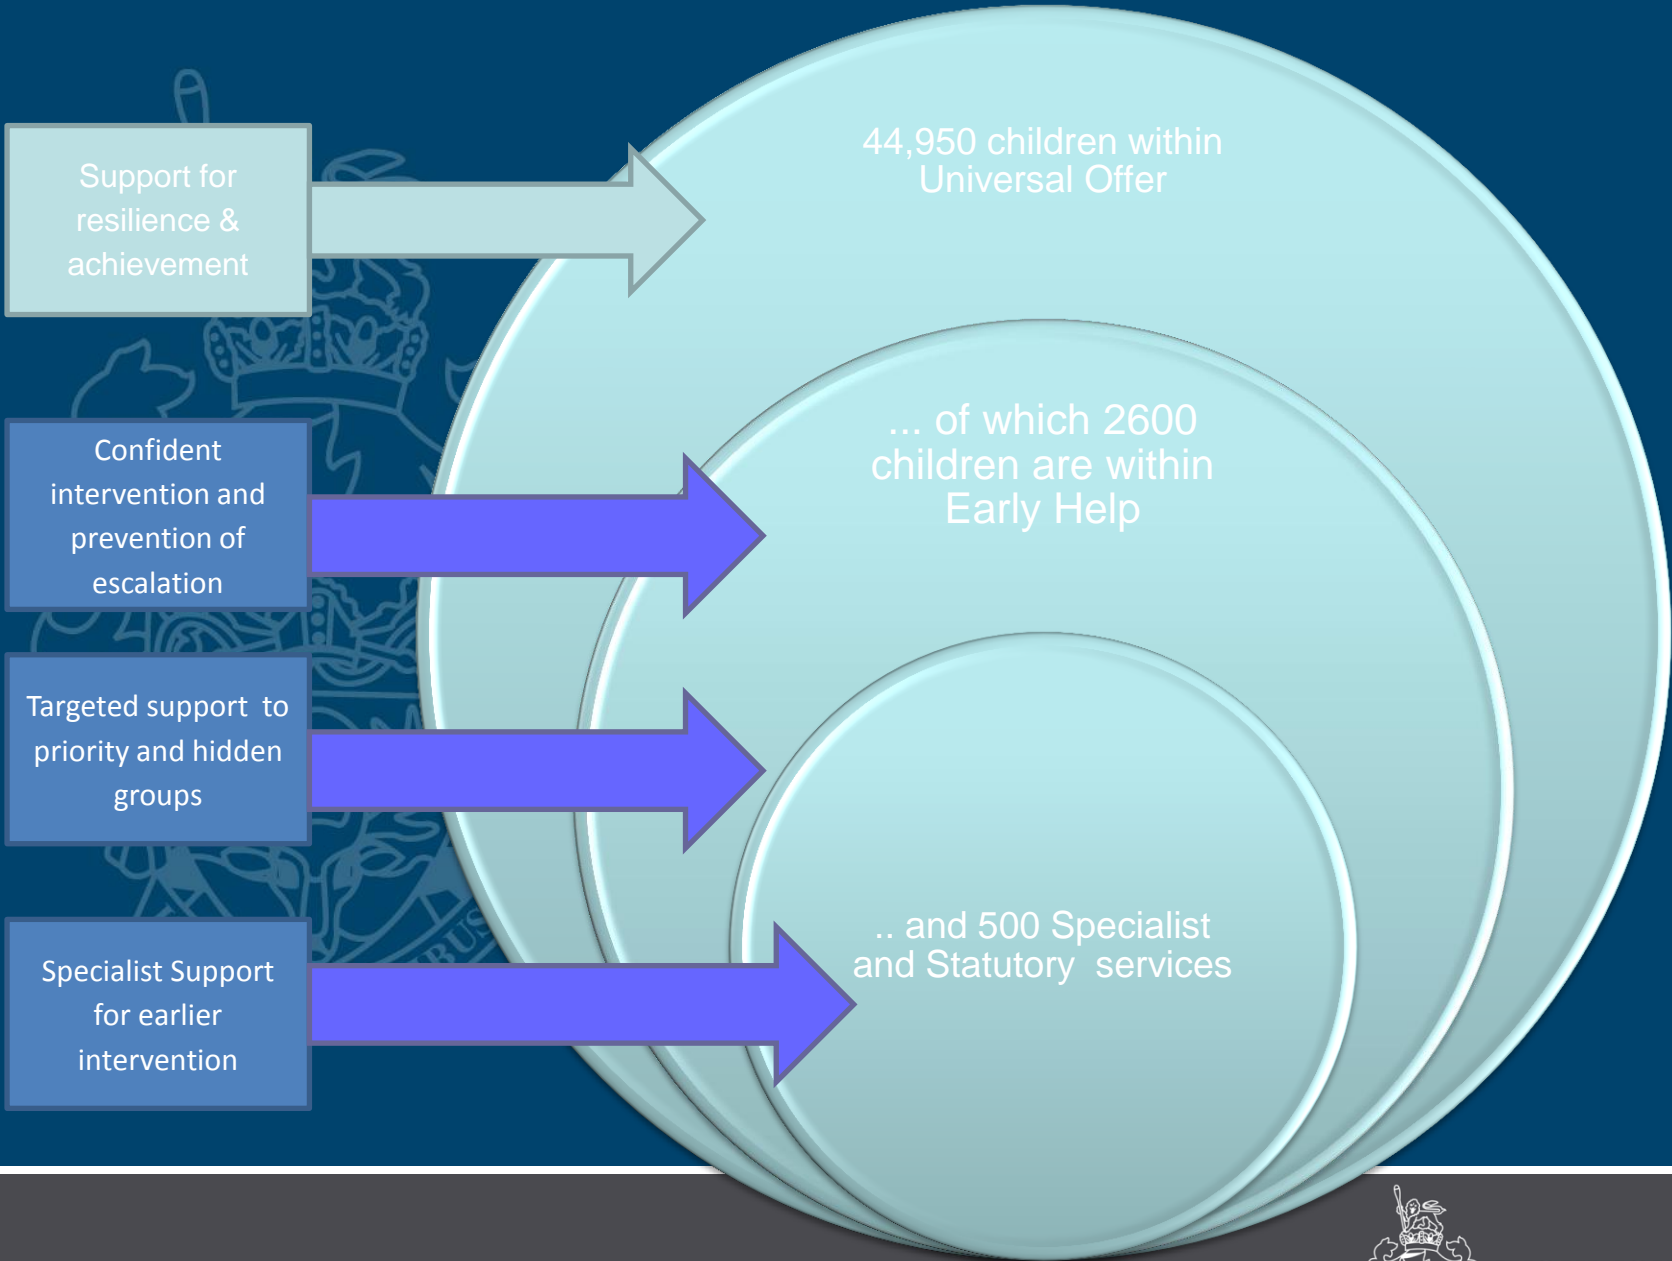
Support for resilience & achievement

Confident intervention and prevention of escalation

Targeted support to priority and hidden groups

Specialist Support for earlier intervention

44,950 children within Universal Offer

... of which 2600 children are within Early Help

.. and 500 Specialist and Statutory services